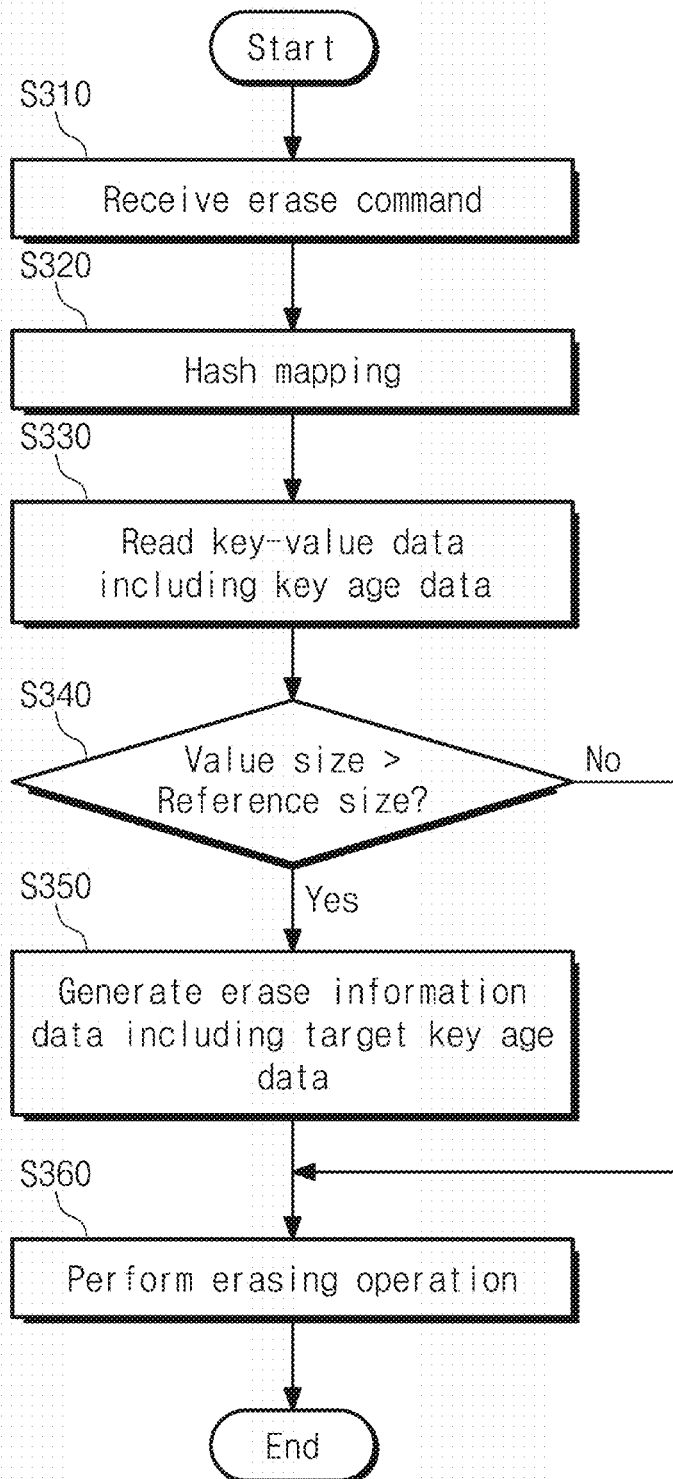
Start

S310

Receive erase command

S320

Hash mapping

S330

Read key-value data including key age data

S340

Value size > Reference size?

No

Yes

S350

Generate erase information data including target key age data

S360

Perform erasing operation

End